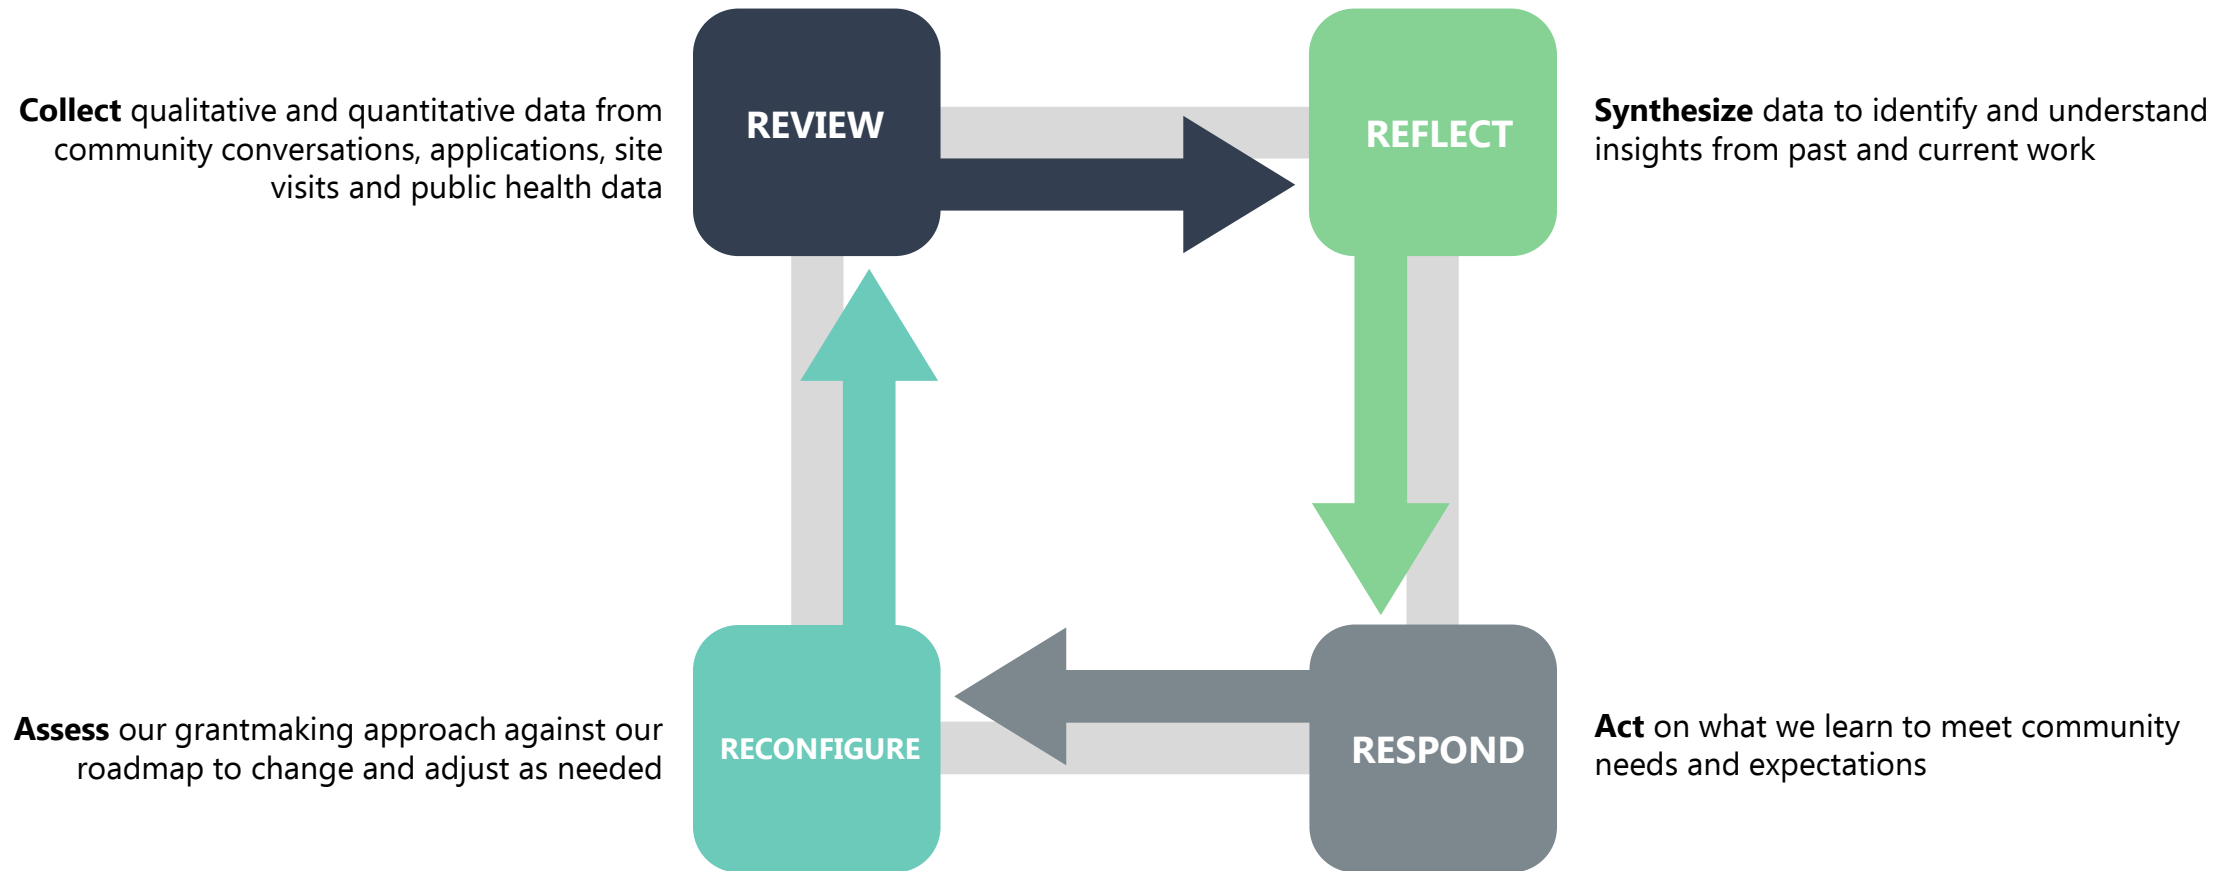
Collect qualitative and quantitative data from community conversations, applications, site visits and public health data

REVIEW

REFLECT

Synthesize data to identify and understand insights from past and current work

Assess our grantmaking approach against our roadmap to change and adjust as needed

RECONFIGURE

RESPOND

Act on what we learn to meet community needs and expectations